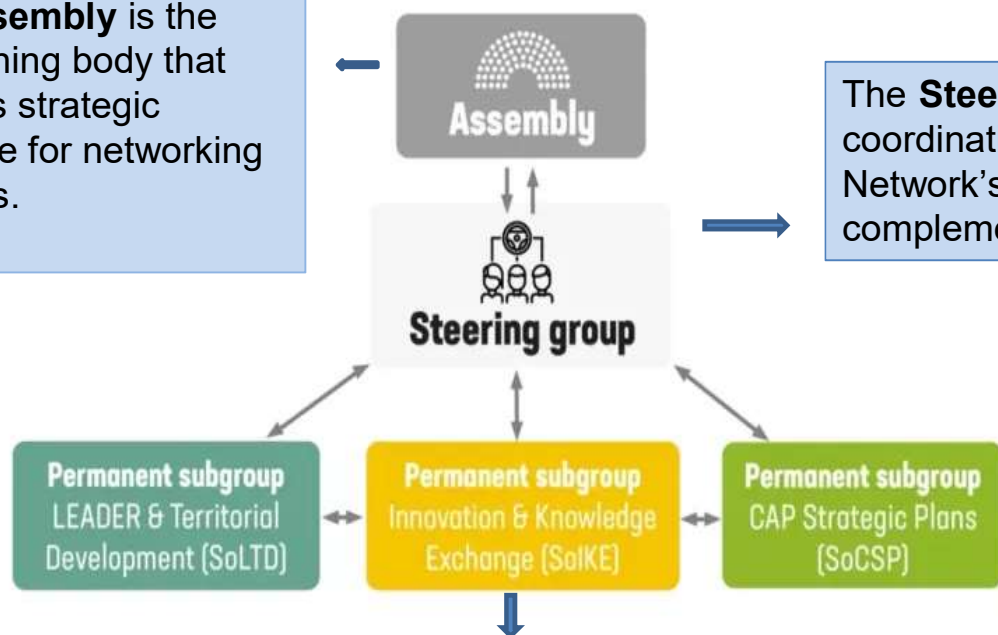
sembly is the
ning body that
s strategic
e for networking
s.

Assembly

Steering group

The Stee
coordinat
Network's
compleme

Permanent subgroup
LEADER & Territorial Development (SoLTD)

Permanent subgroup
Innovation & Knowledge Exchange (SoIKE)

Permanent subgroup
CAP Strategic Plans (SoCSP)